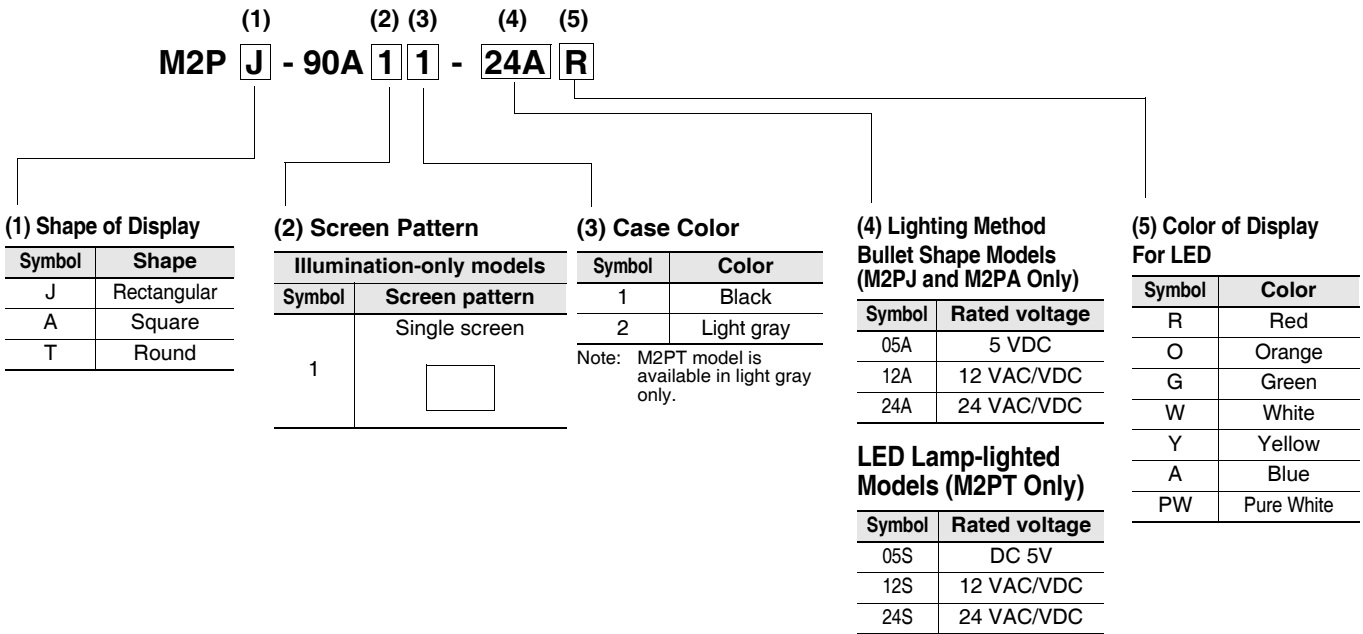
(1) (2) (3) (4) (5)

M2P J - 90A 1 1 - 24A R

(1) Shape of Display

| Symbol | Shape |
|---|---|
| J | Rectangular |
| A | Square |
| T | Round |

(2) Screen Pattern

| Illumination-only models | |
|---|---|
| Symbol | Screen pattern |
| 1 | Single screen |

(3) Case Color

| Symbol | Color |
|---|---|
| 1 | Black |
| 2 | Light gray |

Note: M2PT model is available in light gray only.

(4) Lighting Method
Bullet Shape Models (M2PJ and M2PA Only)

| Symbol | Rated voltage |
|---|---|
| 05A | 5 VDC |
| 12A | 12 VAC/VDC |
| 24A | 24 VAC/VDC |

LED Lamp-lighted Models (M2PT Only)

| Symbol | Rated voltage |
|---|---|
| 05S | DC 5V |
| 12S | 12 VAC/VDC |
| 24S | 24 VAC/VDC |

(5) Color of Display For LED

| Symbol | Color |
|---|---|
| R | Red |
| O | Orange |
| G | Green |
| W | White |
| Y | Yellow |
| A | Blue |
| PW | Pure White |